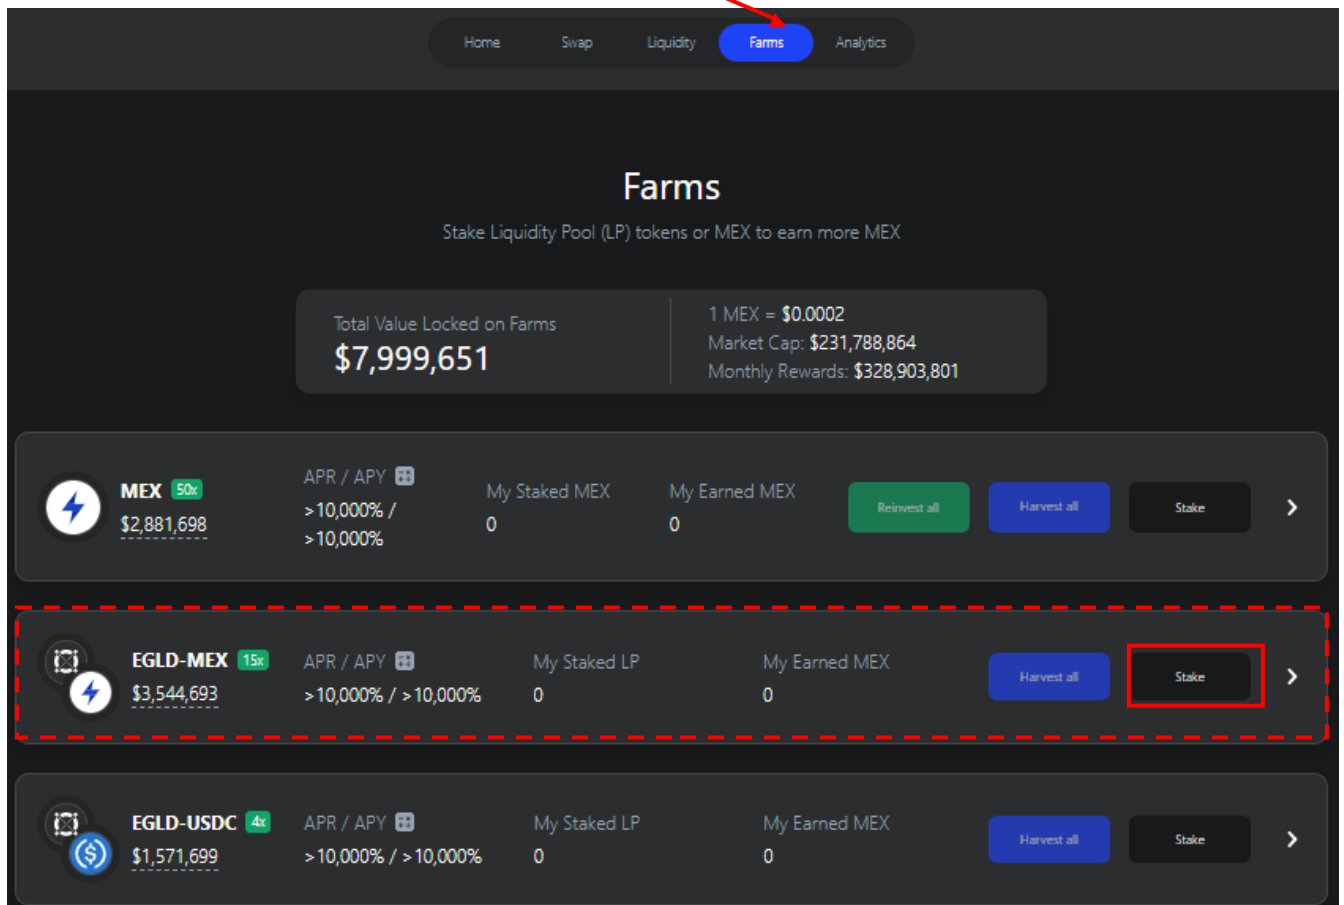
Home Swap Liquidity Farms Analytics

Farms

Stake Liquidity Pool (LP) tokens or MEX to earn more MEX

Total Value Locked on Farms
$7,999,651

1 MEX = $0.0002
Market Cap: $231,788,864
Monthly Rewards: $328,903,801

MEX 50x
$2,881,698
APR / APY
>10,000% / >10,000%
My Staked MEX
0
My Earned MEX
0
Reinvest all
Harvest all
Stake

EGLD-MEX 15x
$3,544,693
APR / APY
>10,000% / >10,000%
My Staked LP
0
My Earned MEX
0
Harvest all
Stake

EGLD-USDC 4x
$1,571,699
APR / APY
>10,000% / >10,000%
My Staked LP
0
My Earned MEX
0
Harvest all
Stake